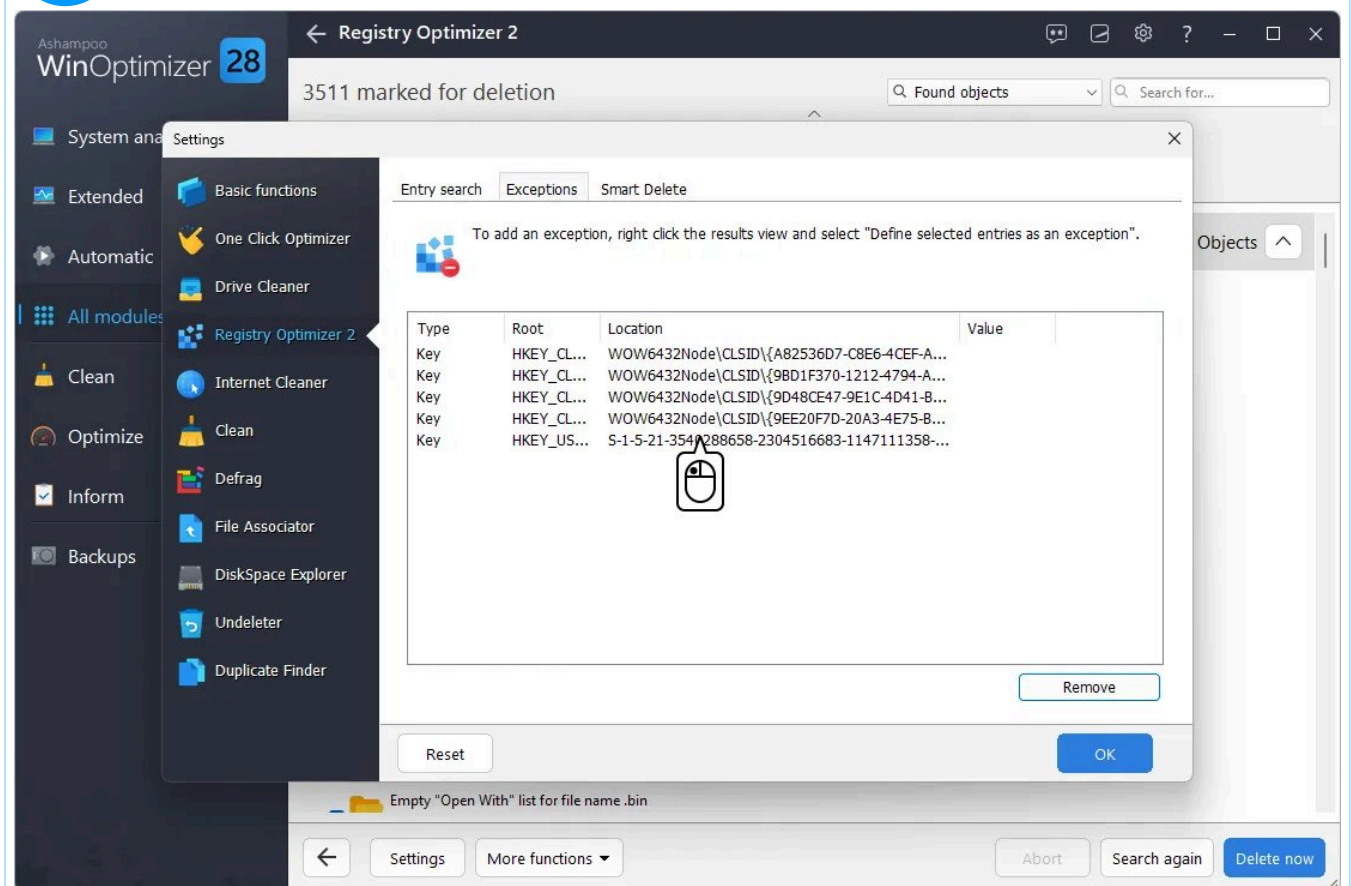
Ashampoo
WinOptimizer 28

← Registry Optimizer 2

3511 marked for deletion

Found objects
Search for...

System ana
Extended
Automatic
All modules
Clean
Optimize
Inform
Backups

Settings

Basic functions
One Click Optimizer
Drive Cleaner
Registry Optimizer 2
Internet Cleaner
Clean
Defrag
File Associator
DiskSpace Explorer
Undeleter
Duplicate Finder

Entry search
Exceptions
Smart Delete

To add an exception, right click the results view and select "Define selected entries as an exception".

| Type | Root | Location | Value |
|---|---|---|---|
| Key | HKEY_CL... | WOW6432Node\CLSID\{A82536D7-C8E6-4CEF-A... | |
| Key | HKEY_CL... | WOW6432Node\CLSID\{9BD1F370-1212-4794-A... | |
| Key | HKEY_CL... | WOW6432Node\CLSID\{9D48CE47-9E1C-4D41-B... | |
| Key | HKEY_CL... | WOW6432Node\CLSID\{9EE20F7D-20A3-4E75-B... | |
| Key | HKEY_US... | S-1-5-21-354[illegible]88658-2304516683-1147111358-... | |

Remove

Reset
OK

Objects

Empty "Open With" list for file name .bin

Settings
More functions
Abort
Search again
Delete now